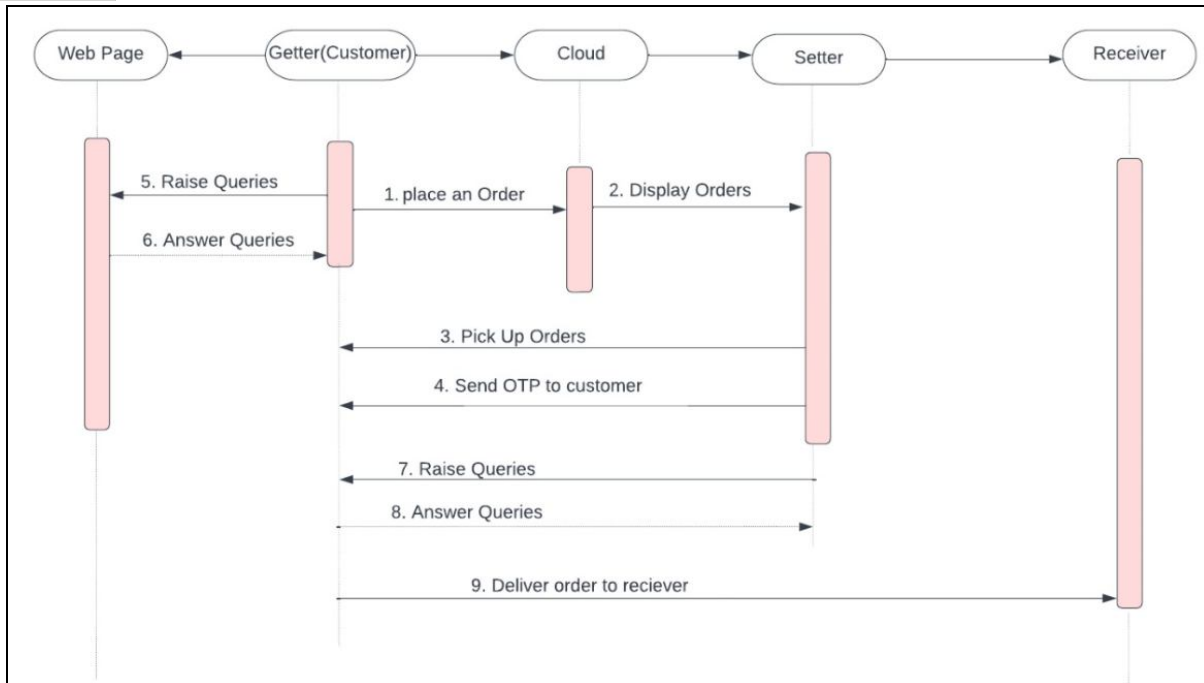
Web Page
Getter(Customer)
Cloud
Setter
Receiver

5. Raise Queries
1. place an Order
2. Display Orders
6. Answer Queries
3. Pick Up Orders
4. Send OTP to customer
7. Raise Queries
8. Answer Queries
9. Deliver order to reciever